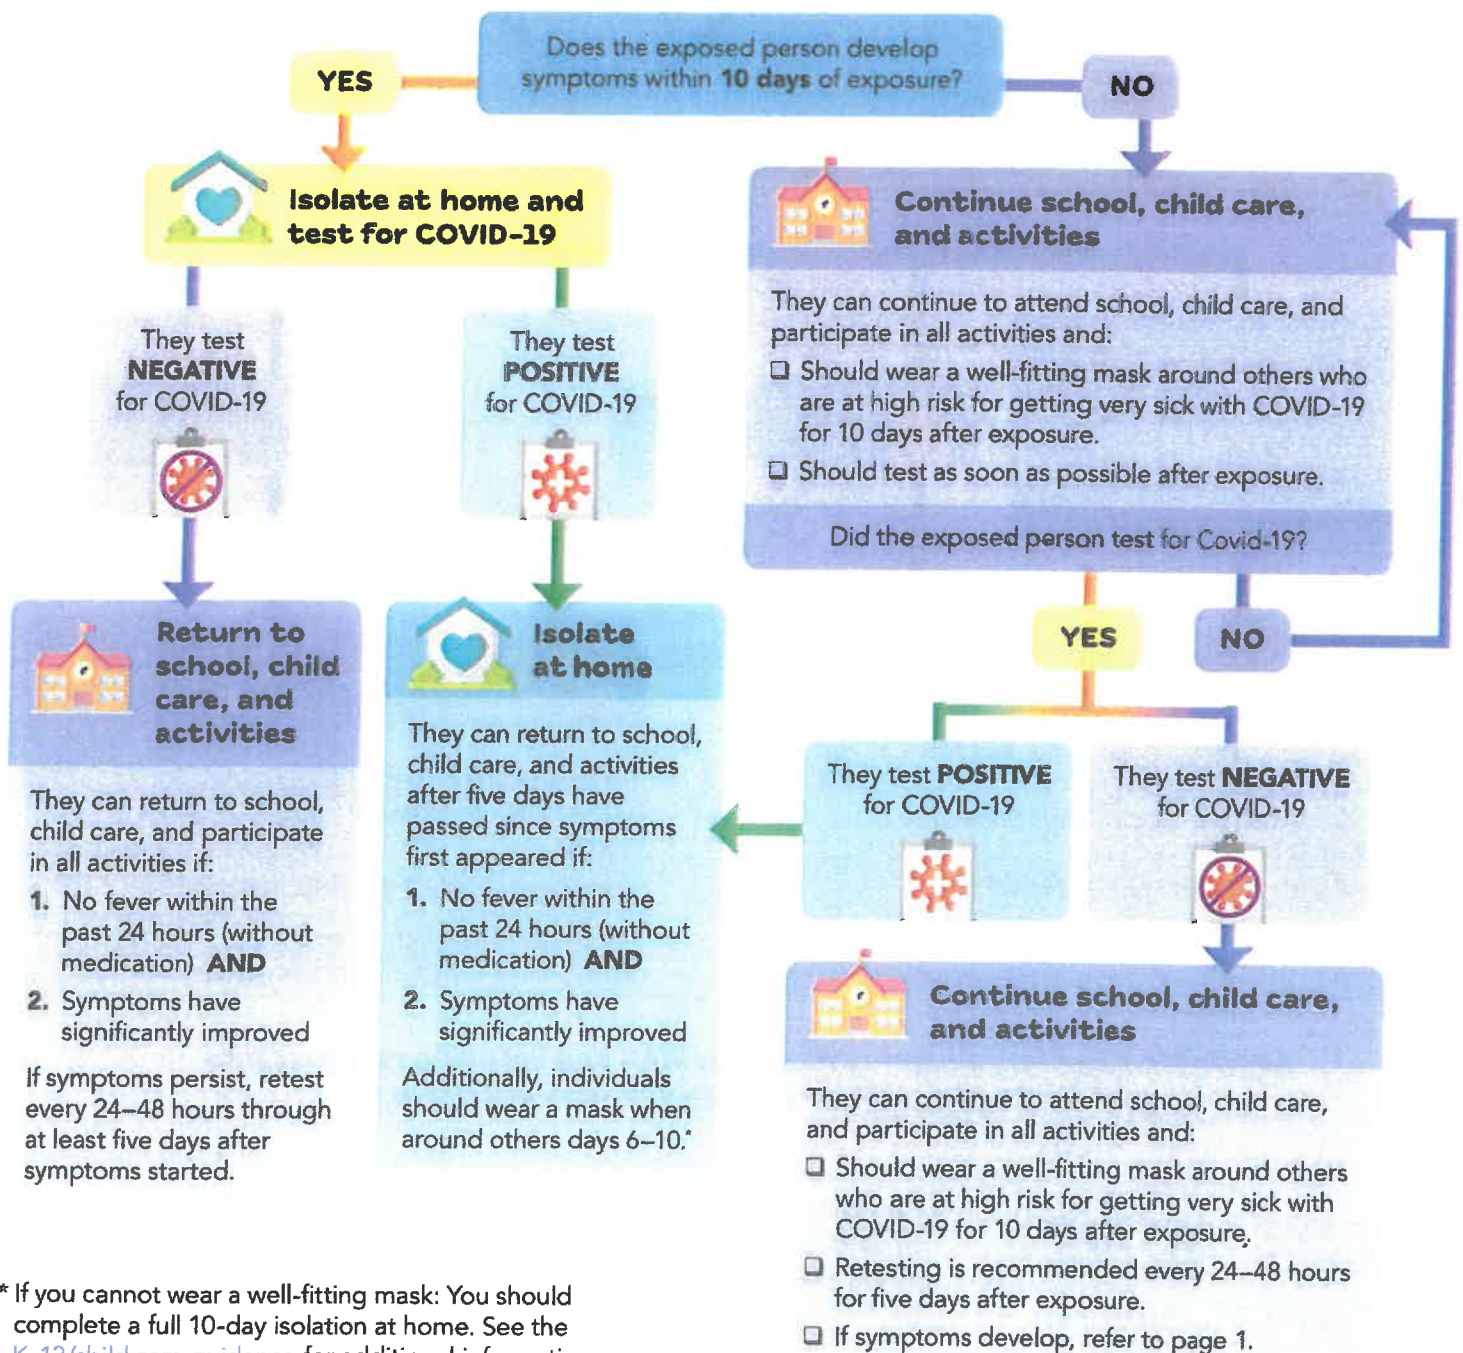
Does the exposed person develop symptoms within **10 days** of exposure?

YES

NO

Isolate at home and test for COVID-19

Continue school, child care, and activities

They can continue to attend school, child care, and participate in all activities and:

❑ Should wear a well-fitting mask around others who are at high risk for getting very sick with COVID-19 for 10 days after exposure.

❑ Should test as soon as possible after exposure.

Did the exposed person test for Covid-19?

They test NEGATIVE for COVID-19

They test POSITIVE for COVID-19

YES

NO

Return to school, child care, and activities

They can return to school, child care, and participate in all activities if:

1. No fever within the past 24 hours (without medication) AND

2. Symptoms have significantly improved

If symptoms persist, retest every 24–48 hours through at least five days after symptoms started.

Isolate at home

They can return to school, child care, and activities after five days have passed since symptoms first appeared if:

1. No fever within the past 24 hours (without medication) AND

2. Symptoms have significantly improved

Additionally, individuals should wear a mask when around others days 6–10.*

They test POSITIVE for COVID-19

They test NEGATIVE for COVID-19

Continue school, child care, and activities

They can continue to attend school, child care, and participate in all activities and:

❑ Should wear a well-fitting mask around others who are at high risk for getting very sick with COVID-19 for 10 days after exposure.

❑ Retesting is recommended every 24–48 hours for five days after exposure.

❑ If symptoms develop, refer to page 1.

* If you cannot wear a well-fitting mask: You should complete a full 10-day isolation at home. See the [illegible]